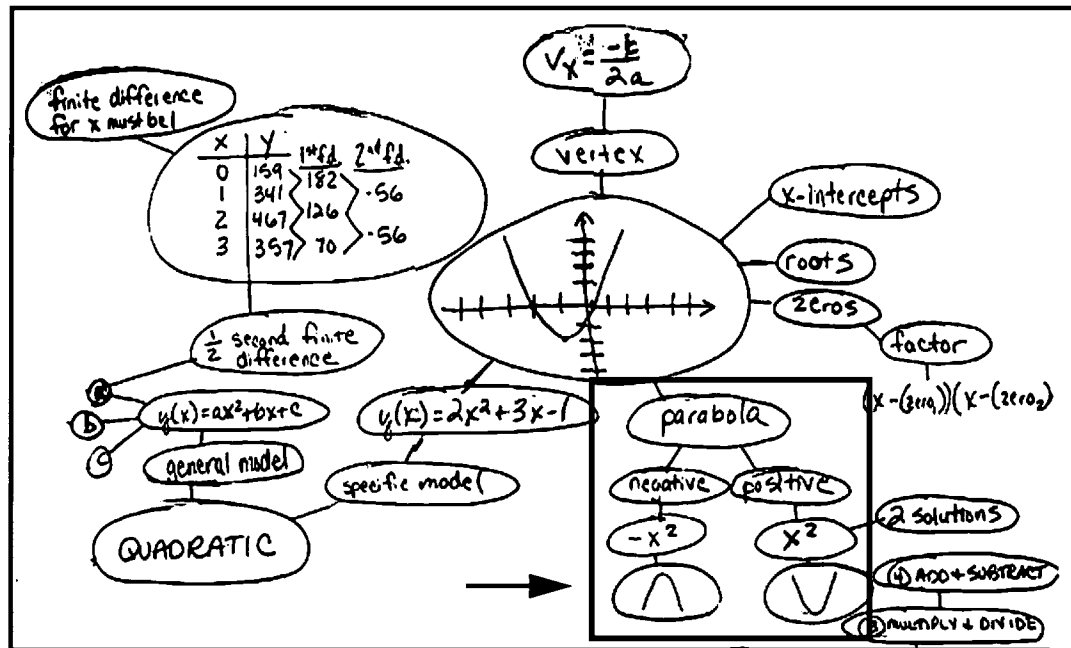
$V_x = \frac{-b}{2a}$

vertex

finite difference for x must be 1

| x | y | 1st fd. | 2nd fd. |
|---|---|---|---|
| 0 | 159 | 182 | -56 |
| 1 | 341 | 126 | -56 |
| 2 | 467 | 70 | |
| 3 | 357 | | |

x-intercepts

roots

zeros

factor

$(x-(zero_1))(x-(zero_2))$

$\frac{1}{2}$ second finite difference

a

b

c

$y(x)=ax^2+bx+c$

general model

$y(x)=2x^2+3x-1$

specific model

QUADRATIC

parabola

negative

positive

$-x^2$

$x^2$

2 solutions

(4) ADD + SUBTRACT

(3) MULTIPLY + DIVIDE